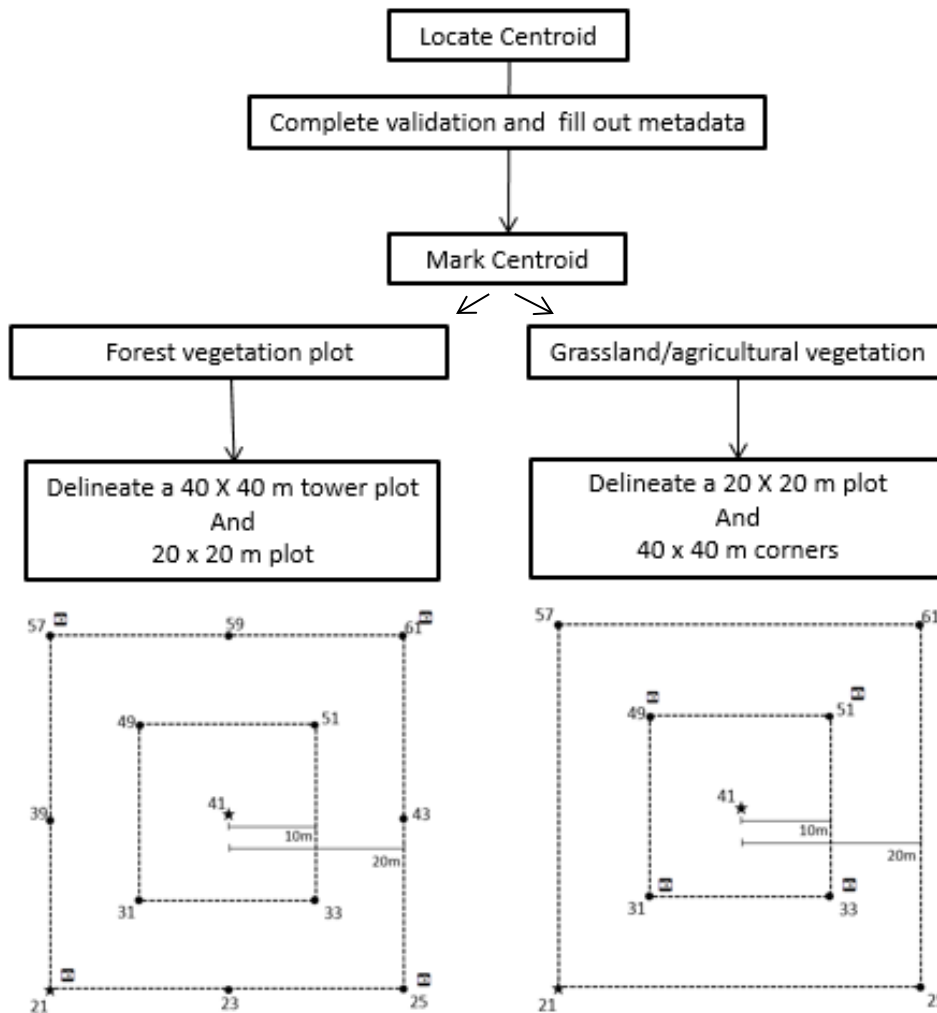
Locate Centroid

Complete validation and fill out metadata

Mark Centroid

Forest vegetation plot

Grassland/agricultural vegetation

Delineate a 40 X 40 m tower plot
And
20 x 20 m plot

Delineate a 20 X 20 m plot
And
40 x 40 m corners

57
59
61
49
51
41
39
43
10m
20m
31
33
21
23
25

57
61
49
51
41
10m
20m
31
33
21
2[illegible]